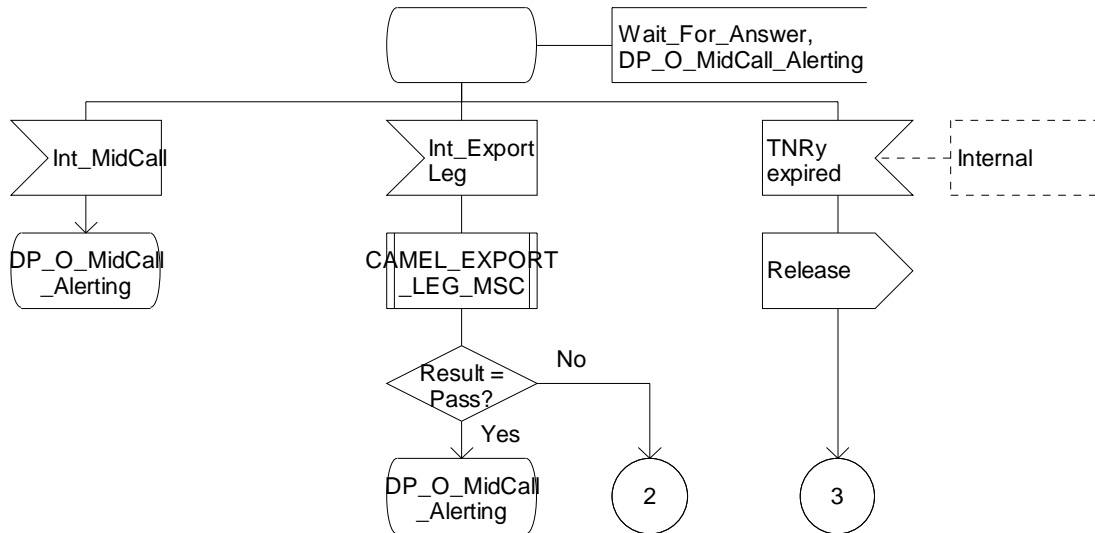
Wait_For_Answer, DP_O_MidCall_Alerting

Int_MidCall

Int_Export Leg

TNRy expired

Internal

DP_O_MidCall _Alerting

CAMEL_EXPORT _LEG_MSC

Release

Result = Pass?

No

Yes

DP_O_MidCall _Alerting

2

3